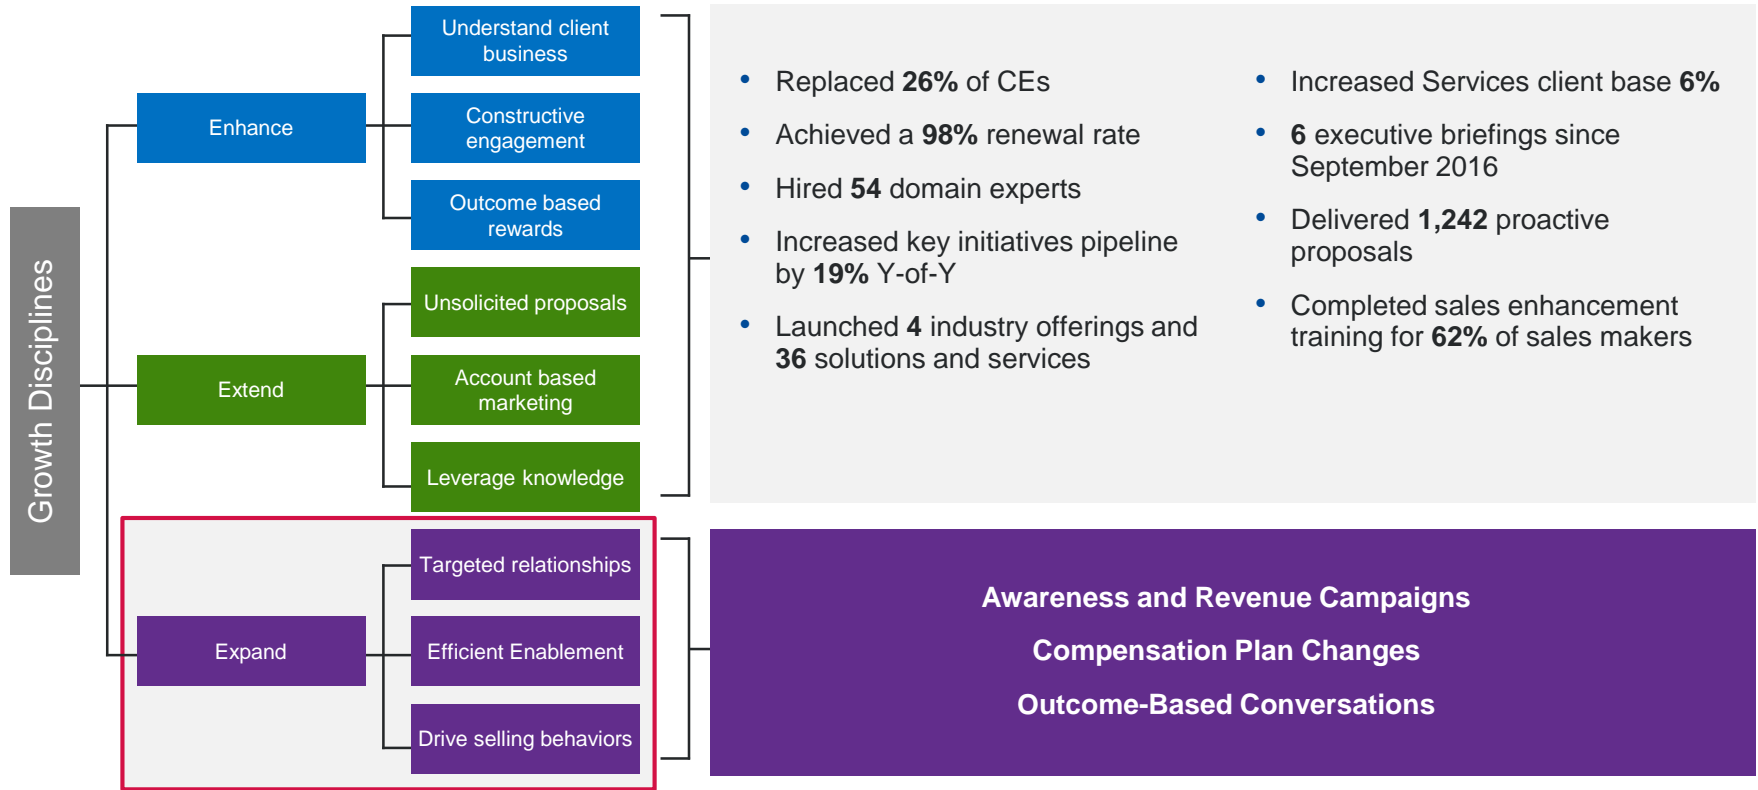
Growth Disciplines

Enhance

Understand client business

Constructive engagement

Outcome based rewards

Extend

Unsolicited proposals

Account based marketing

Leverage knowledge

Expand

Targeted relationships

Efficient Enablement

Drive selling behaviors

- Replaced **26%** of CEs
- Achieved a **98%** renewal rate
- Hired **54** domain experts
- Increased key initiatives pipeline by **19%** Y-of-Y
- Launched **4** industry offerings and **36** solutions and services

- Increased Services client base **6%**
- **6** executive briefings since September 2016
- Delivered **1,242** proactive proposals
- Completed sales enhancement training for **62%** of sales makers

Awareness and Revenue Campaigns

Compensation Plan Changes

Outcome-Based Conversations